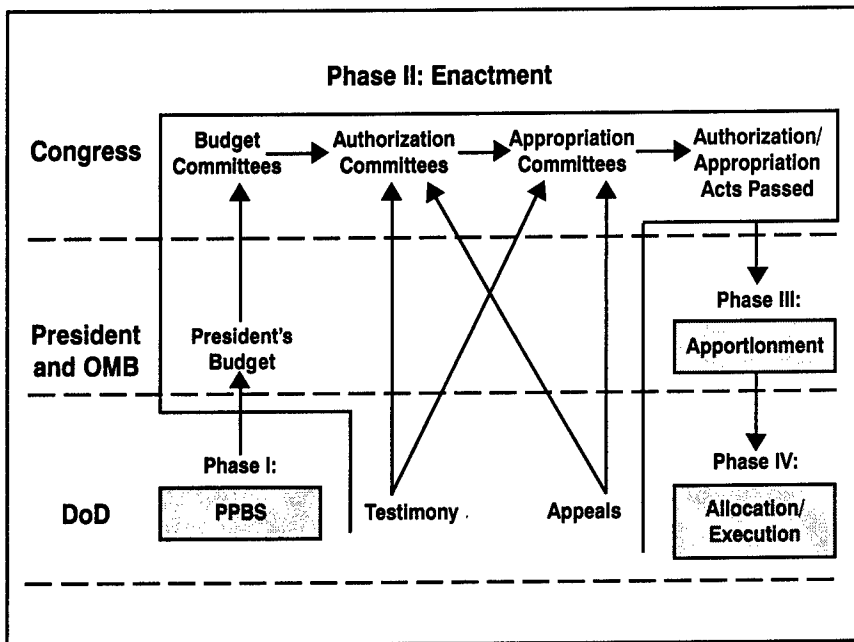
Phase II: Enactment

Congress

Budget Committees

Authorization Committees

Appropriation Committees

Authorization/ Appropriation Acts Passed

President and OMB

President's Budget

Phase III:

Apportionment

DoD

Phase I:

PPBS

Testimony

Appeals

Phase IV:

Allocation/ Execution